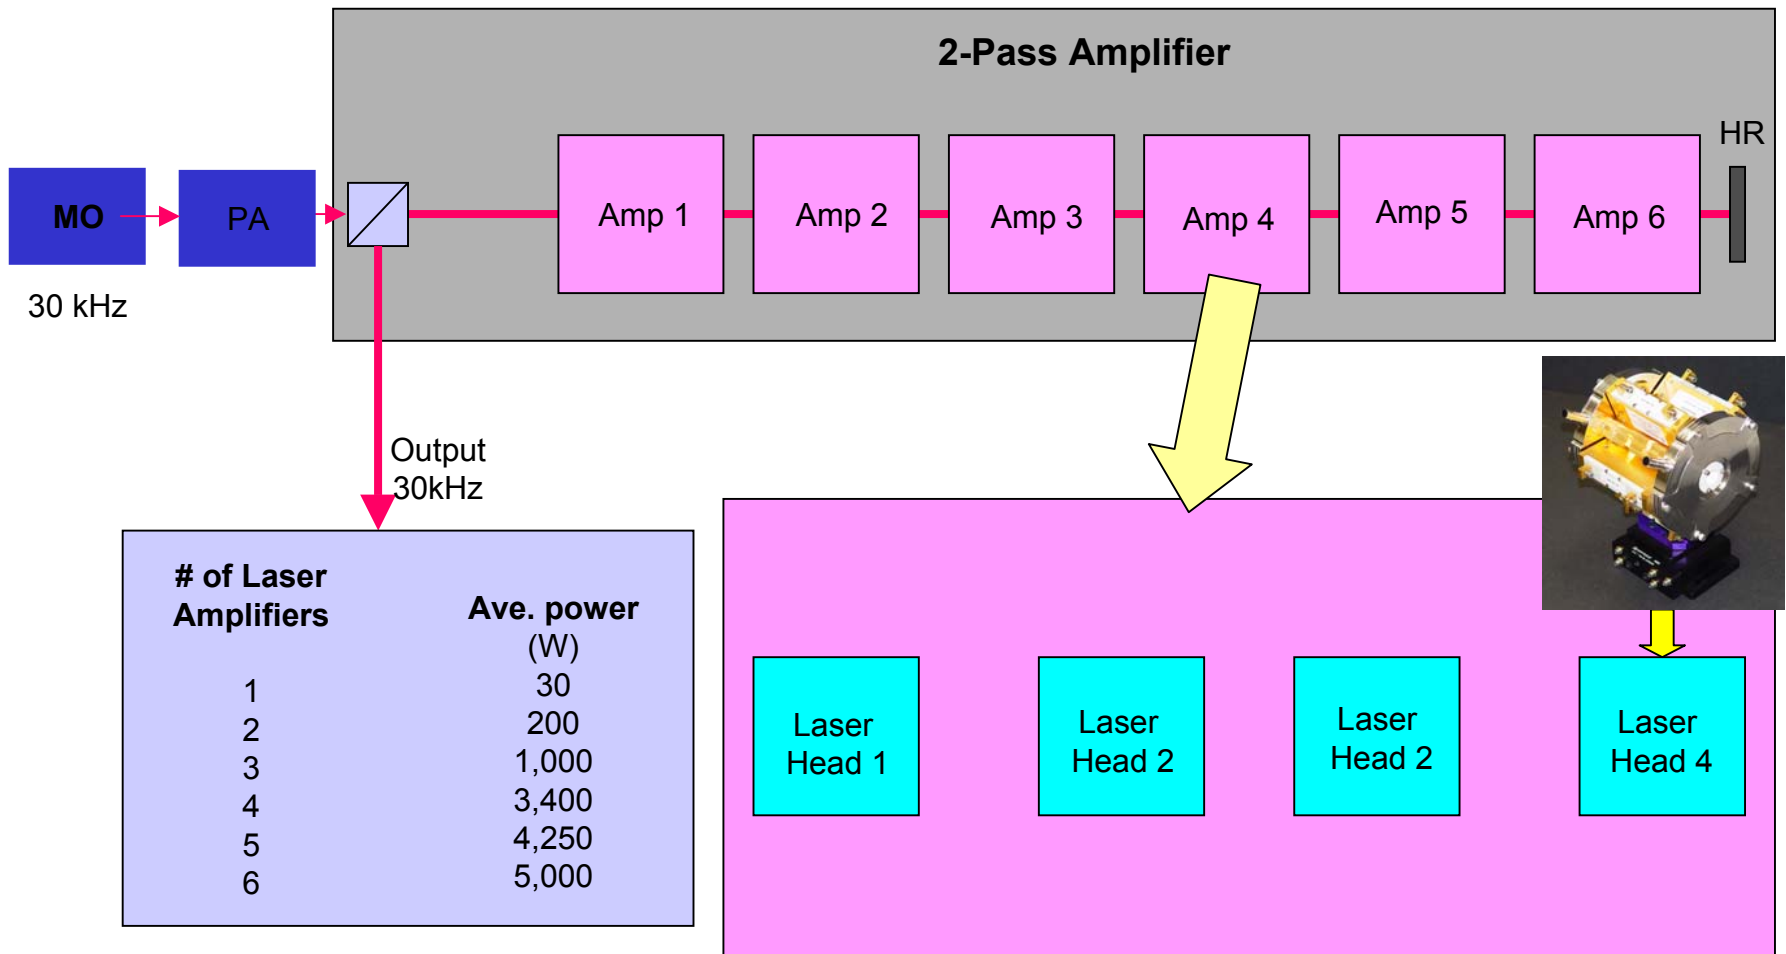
2-Pass Amplifier

MO

PA

30 kHz

Amp 1

Amp 2

Amp 3

Amp 4

Amp 5

Amp 6

HR

Output 30kHz

| # of Laser Amplifiers | Ave. power (W) |
|---|---|
| 1 | 30 |
| 2 | 200 |
| 3 | 1,000 |
| 4 | 3,400 |
| 5 | 4,250 |
| 6 | 5,000 |

Laser Head 1

Laser Head 2

Laser Head 2

Laser Head 4